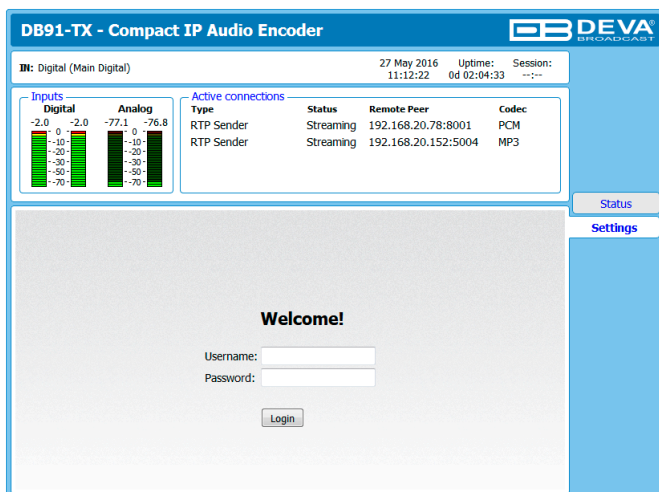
DB91-TX - Compact IP Audio Encoder

DEVA BROADCAST

IN: Digital (Main Digital)

27 May 2016 11:12:22

Uptime: 0d 02:04:33

Session: --:--

Inputs

Digital

Analog

-2.0 -2.0

-77.1 -76.8

0
-10
-20
-30
-50
-70

0
-10
-20
-30
-50
-70

Active connections

| Type | Status | Remote Peer | Codec |
|---|---|---|---|
| RTP Sender | Streaming | 192.168.20.78:8001 | PCM |
| RTP Sender | Streaming | 192.168.20.152:5004 | MP3 |

Status

Settings

Welcome!

Username:

Password:

Login